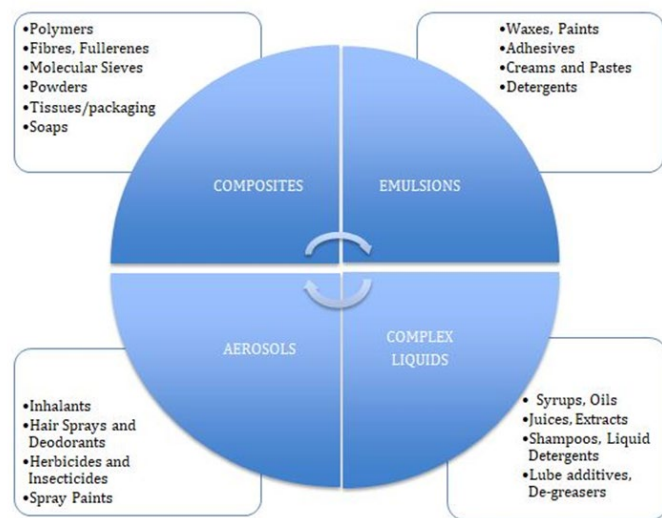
•Polymers
•Fibres, Fullerenes
•Molecular Sieves
•Powders
•Tissues/packaging
•Soaps

•Waxes, Paints
•Adhesives
•Creams and Pastes
•Detergents

COMPOSITES

EMULSIONS

AEROSOLS

COMPLEX LIQUIDS

•Inhalants
•Hair Sprays and Deodorants
•Herbicides and Insecticides
•Spray Paints

• Syrups, Oils
•Juices, Extracts
•Shampoos, Liquid Detergents
•Lube additives, De-greasers